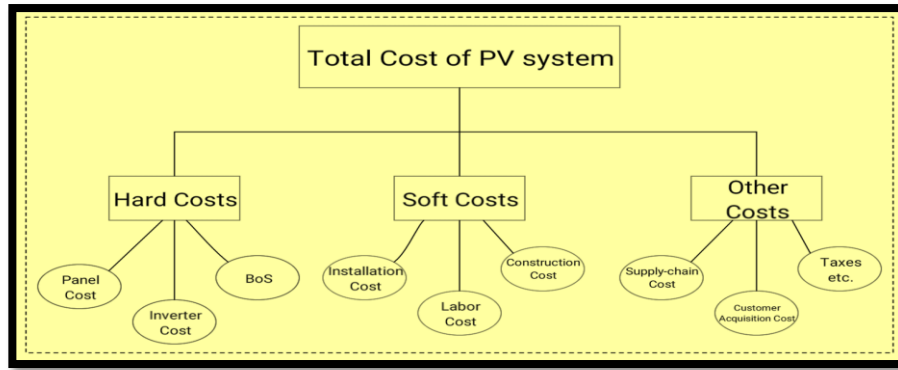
Total Cost of PV system

Hard Costs

Panel Cost

Inverter Cost

BoS

Soft Costs

Installation Cost

Labor Cost

Construction Cost

Other Costs

Supply-chain Cost

Customer Acquisition Cost

Taxes etc.